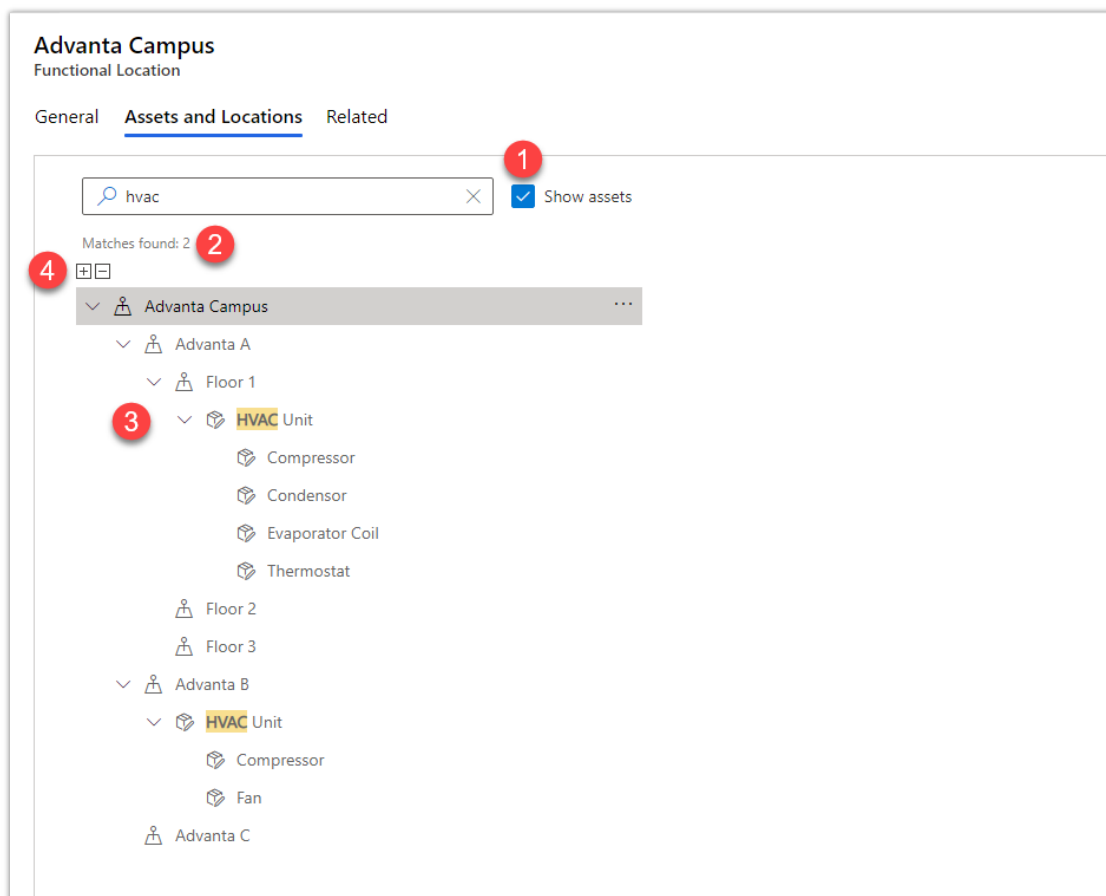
Advanta Campus
Functional Location

General Assets and Locations Related

hvac

1 Show assets

Matches found: 2 2

4 ⊞⊟

Advanta Campus ···
Advanta A
Floor 1
3 HVAC Unit
Compressor
Condensor
Evaporator Coil
Thermostat
Floor 2
Floor 3
Advanta B
HVAC Unit
Compressor
Fan
Advanta C